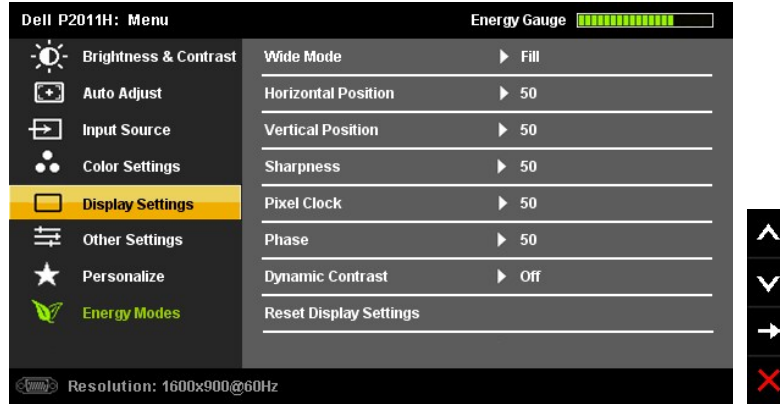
Dell P2011H: Menu

Energy Gauge

Brightness & Contrast
Auto Adjust
Input Source
Color Settings
Display Settings
Other Settings
Personalize
Energy Modes

| | |
|---|---|
| Wide Mode | Fill |
| Horizontal Position | 50 |
| Vertical Position | 50 |
| Sharpness | 50 |
| Pixel Clock | 50 |
| Phase | 50 |
| Dynamic Contrast | Off |
| Reset Display Settings | |

Resolution: 1600x900@60Hz